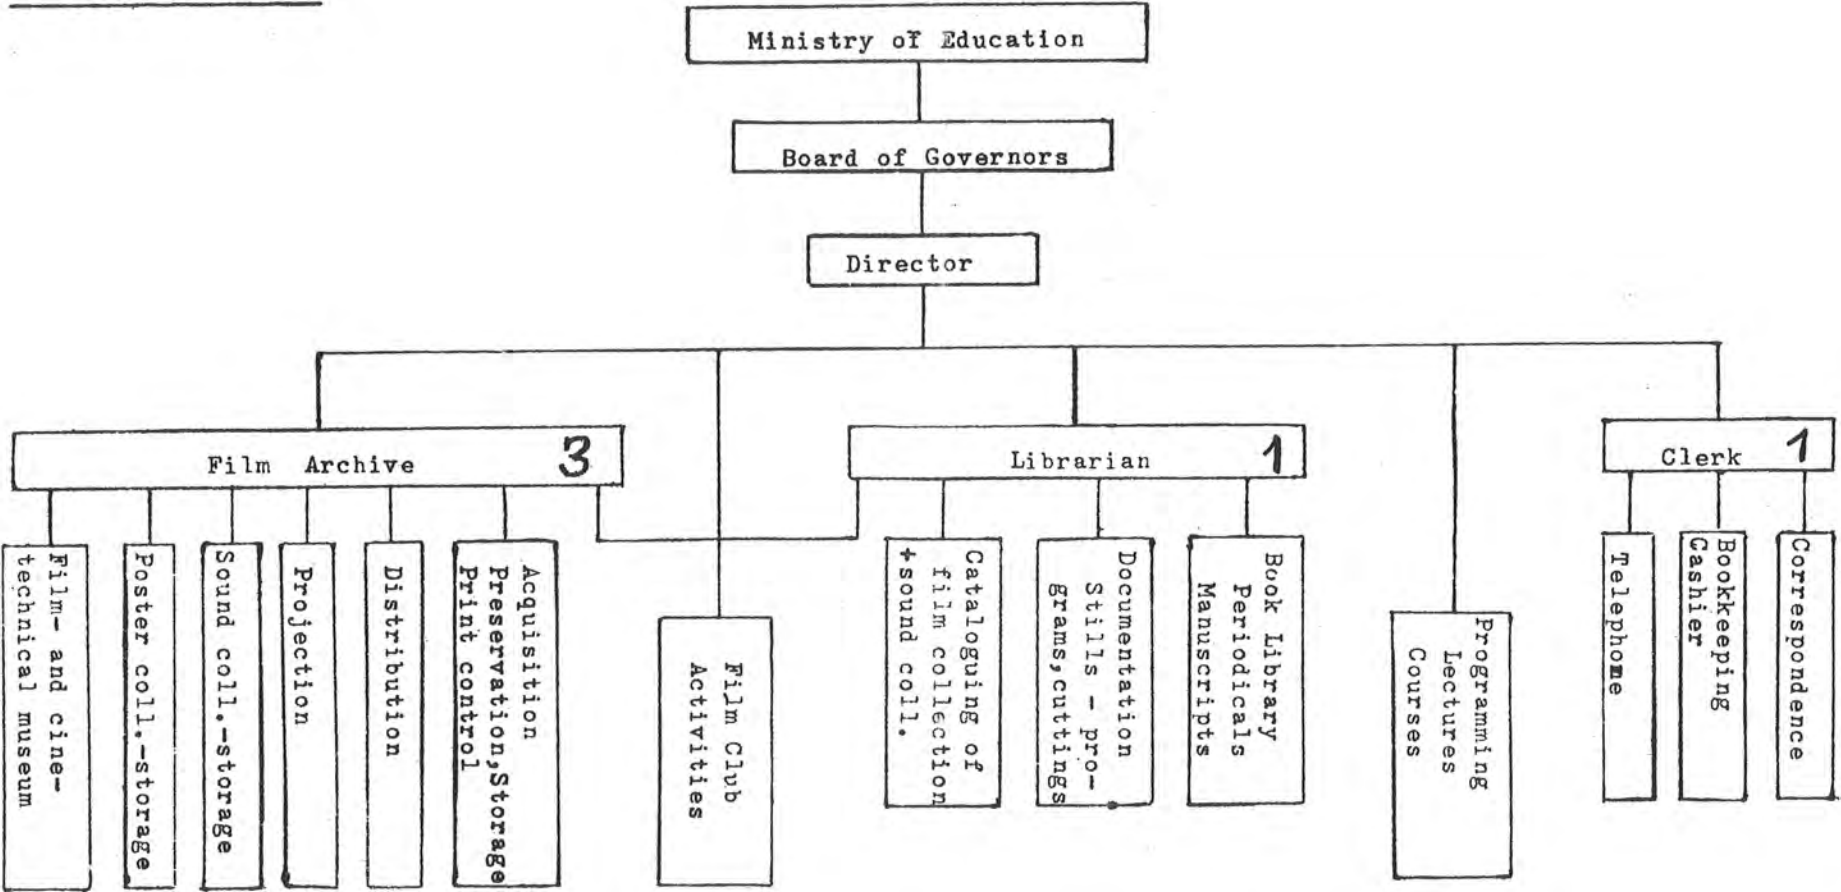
Ministry of Education

Board of Governors

Director

Film Archive 3

Librarian 1

Clerk 1

Film- and cine-technical museum

Poster coll.-storage

Sound coll.-storage

Projection

Distribution

Acquisition Preservation,Storage Print control

Film Club Activities

Cataloguing of film collection +sound coll.

Documentation Stills - programs,cuttings

Book Library Periodicals Manuscripts

Programming Lectures Courses

Telephome

Bookkeeping Cashier

Correspondence